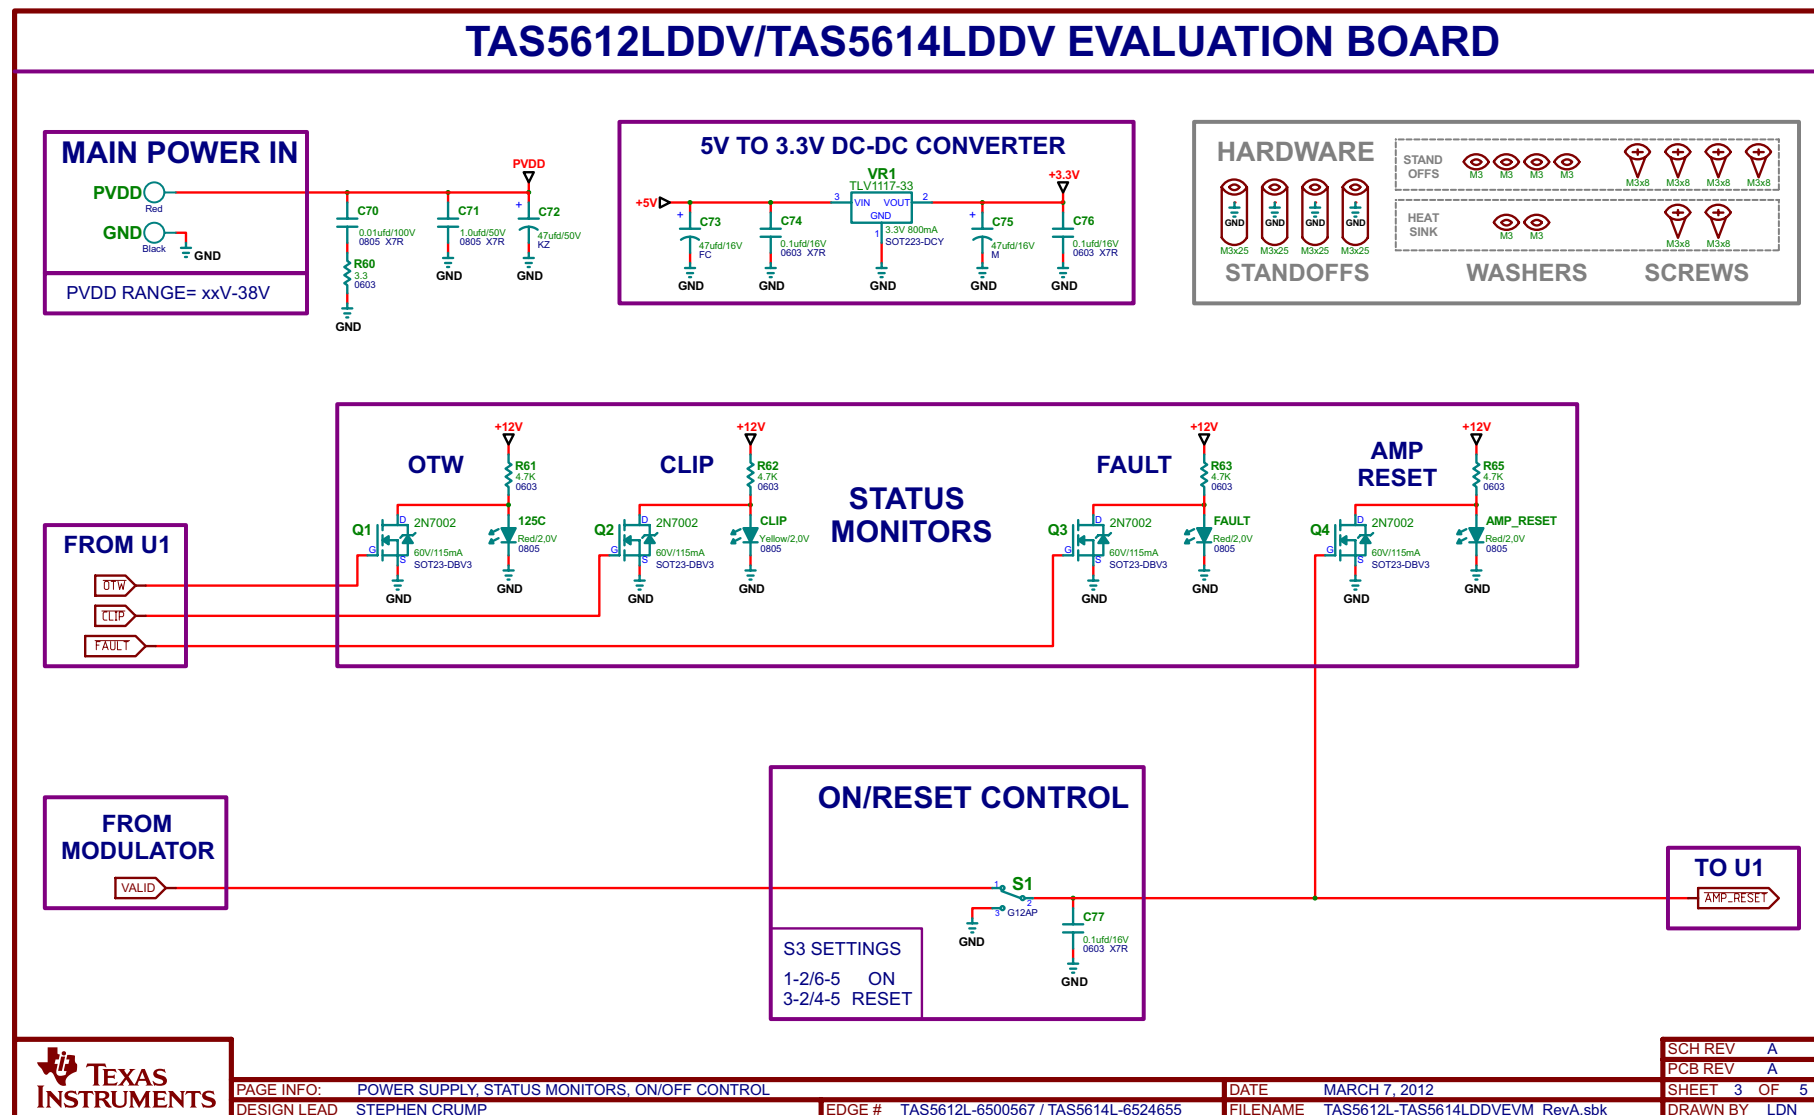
TAS5612LDDV/TAS5614LDDV EVALUATION BOARD

MAIN POWER IN
PVDD
Red
GND
Black
GND
PVDD RANGE= xxV-38V

PVDD
C70
0.01ufd/100V
0805 X7R
R60
3.3
0603
GND
C71
1.0ufd/50V
0805 X7R
GND
C72
47ufd/50V
KZ
GND

5V TO 3.3V DC-DC CONVERTER
+5V
C73
47ufd/16V
FC
GND
C74
0.1ufd/16V
0603 X7R
GND
VR1
TLV1117-33
3
VIN VOUT
2
GND
1
3.3V 800mA
SOT223-DCY
GND
+3.3V
C75
47ufd/16V
M
GND
C76
0.1ufd/16V
0603 X7R
GND

HARDWARE
STAND OFFS
M3 M3 M3 M3
M3x8 M3x8 M3x8 M3x8
GND GND GND GND
M3x25 M3x25 M3x25 M3x25
HEAT SINK
M3 M3
M3x8 M3x8
STANDOFFS
WASHERS
SCREWS

STATUS MONITORS
OTW
+12V
R61
4.7K
0603
Q1
D
2N7002
G
S
60V/115mA
SOT23-DBV3
GND
125C
Red/2.0V
0805
GND
CLIP
+12V
R62
4.7K
0603
Q2
D
2N7002
G
S
60V/115mA
SOT23-DBV3
GND
CLIP
Yellow/2.0V
0805
GND
FAULT
+12V
R63
4.7K
0603
Q3
D
2N7002
G
S
60V/115mA
SOT23-DBV3
GND
FAULT
Red/2.0V
0805
GND
AMP RESET
+12V
R65
4.7K
0603
Q4
D
2N7002
G
S
60V/115mA
SOT23-DBV3
GND
AMP_RESET
Red/2.0V
0805
GND

FROM U1
OTW
CLIP
FAULT

FROM MODULATOR
VALID

ON/RESET CONTROL
S1
1
2
3
G12AP
GND
C77
0.1ufd/16V
0603 X7R
GND
S3 SETTINGS
1-2/6-5 ON
3-2/4-5 RESET

TO U1
AMP_RESET

TEXAS INSTRUMENTS
PAGE INFO: POWER SUPPLY, STATUS MONITORS, ON/OFF CONTROL
DESIGN LEAD STEPHEN CRUMP
EDGE # TAS5612L-6500567 / TAS5614L-6524655
DATE MARCH 7, 2012
FILENAME TAS5612L-TAS5614LDDVEVM_RevA.sbk
SCH REV A
PCB REV A
SHEET 3 OF 5
DRAWN BY LDN